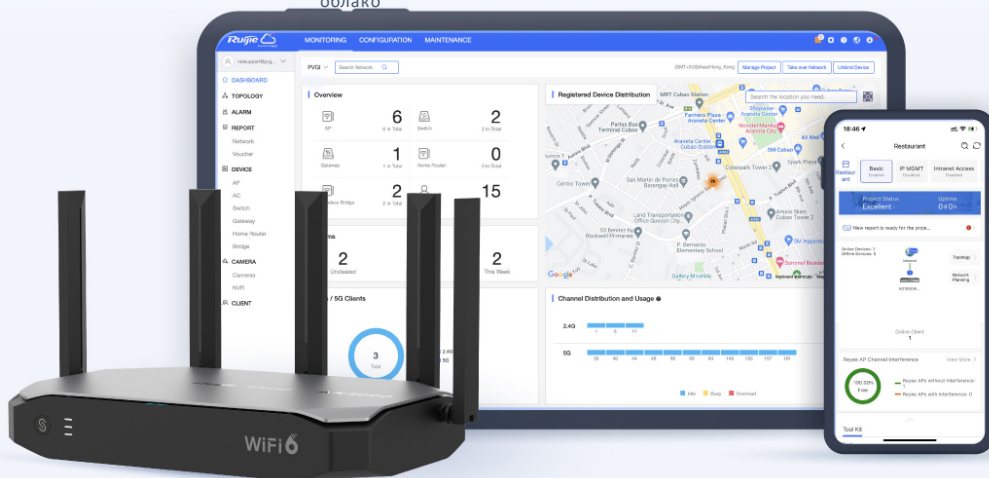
облако

Ruijie Cloud

MONITORING CONFIGURATION MAINTENANCE

DASHBOARD
TOPOLOGY
ALARM
REPORT
Network
Voucher
DEVICE
AP
AC
Switch
Gateway
Home Router
Bridge
CAMERA
Camera
NVR
CLIENT

PVGI
Search Network
Manage Project
Take over Network
Unbind Device

Overview
AP 6 6 in Total
Switch 2 2 in Total
Gateway 1 1 in Total
Home Router 0 0 in Total
Wireless Bridge 2 2 in Total
15

2 Unclassed
2 This Week

/ 5G Clients
3 Total

Registered Device Distribution
Search the location you need.
Google

Channel Distribution and Usage
2.4G
5G
Idle Busy Overload

WiFi6

18:46
Restaurant
Restaurant
Basic Enabled
IP MGMT Disabled
Intranet Access Enabled
Project Status Excellent
Uptime
New report is ready for the proje...
Online Devices: 1
Offline Devices: 0
Topology
Network Planning
Online Client 1
Reyee AP Channel Interference
View More
100.00% Free
Reyee APs without Interference: 1
Reyee APs with Interference: 0
Tool Kit